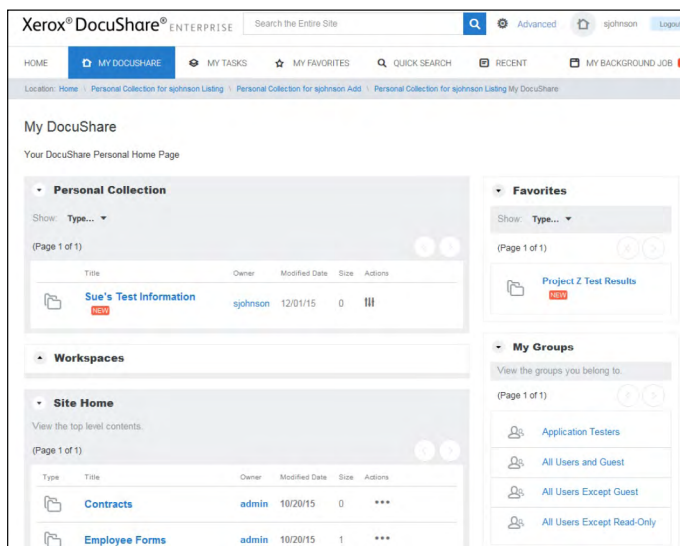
Xerox® DocuShare® ENTERPRISE

Search the Entire Site

Advanced

sjohnson

Logou

HOME

MY DOCUSHARE

MY TASKS

MY FAVORITES

QUICK SEARCH

RECENT

MY BACKGROUND JOB

Location: Home \ Personal Collection for sjohnson Listing \ Personal Collection for sjohnson Add \ Personal Collection for sjohnson Listing My DocuShare

My DocuShare

Your DocuShare Personal Home Page

Personal Collection

Show: Type...

(Page 1 of 1)

| Title | Owner | Modified Date | Size | Actions |
|---|---|---|---|---|
| Sue's Test Information NEW | sjohnson | 12/01/15 | 0 | |

Workspaces

Site Home

View the top level contents.

(Page 1 of 1)

| Type | Title | Owner | Modified Date | Size | Actions |
|---|---|---|---|---|---|
| | Contracts | admin | 10/20/15 | 0 | ••• |
| | Employee Forms | admin | 10/20/15 | 1 | ••• |

Favorites

Show: Type...

(Page 1 of 1)

Project Z Test Results NEW

My Groups

View the groups you belong to.

(Page 1 of 1)

Application Testers

All Users and Guest

All Users Except Guest

All Users Except Read-Only